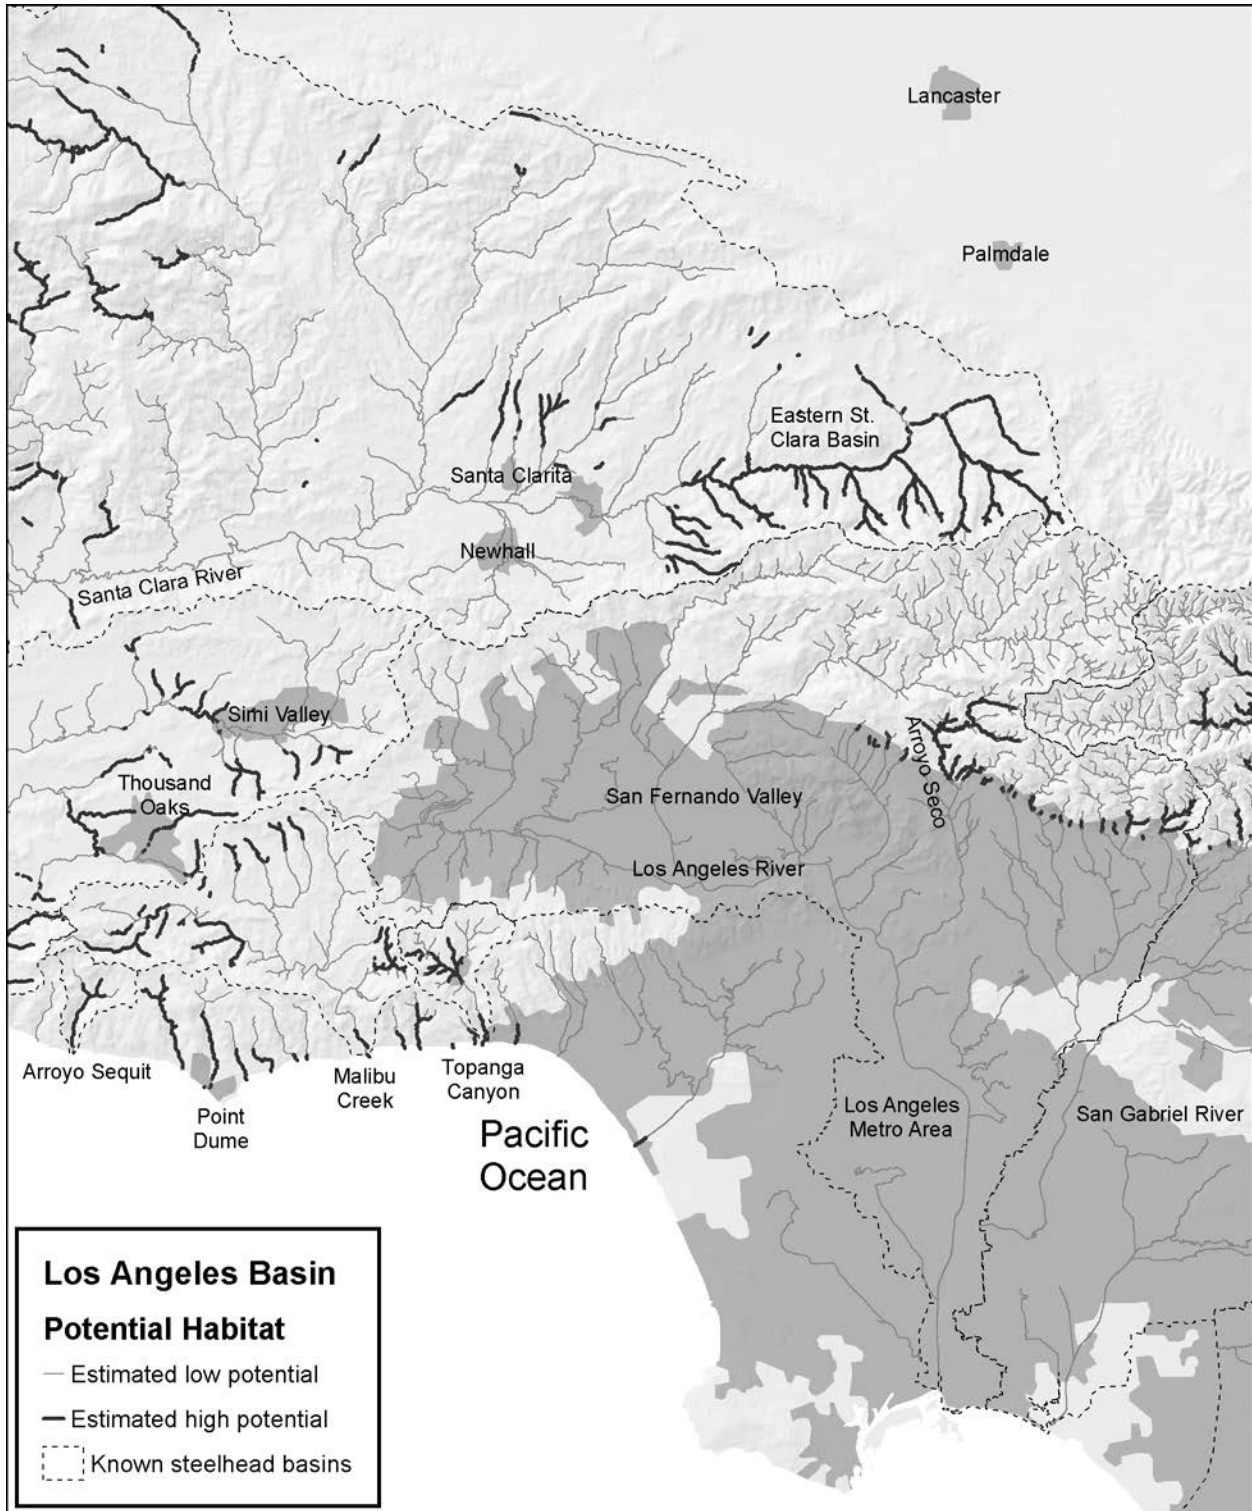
Lancaster

Palmdale

Eastern St. Clara Basin

Santa Clarita

Newhall

Santa Clara River

Simi Valley

Thousand Oaks

San Fernando Valley

Arroyo Seco

Los Angeles River

Arroyo Sequit

Point Dume

Malibu Creek

Topanga Canyon

Pacific Ocean

Los Angeles Metro Area

San Gabriel River

Los Angeles Basin

Potential Habitat

Estimated low potential

Estimated high potential

Known steelhead basins